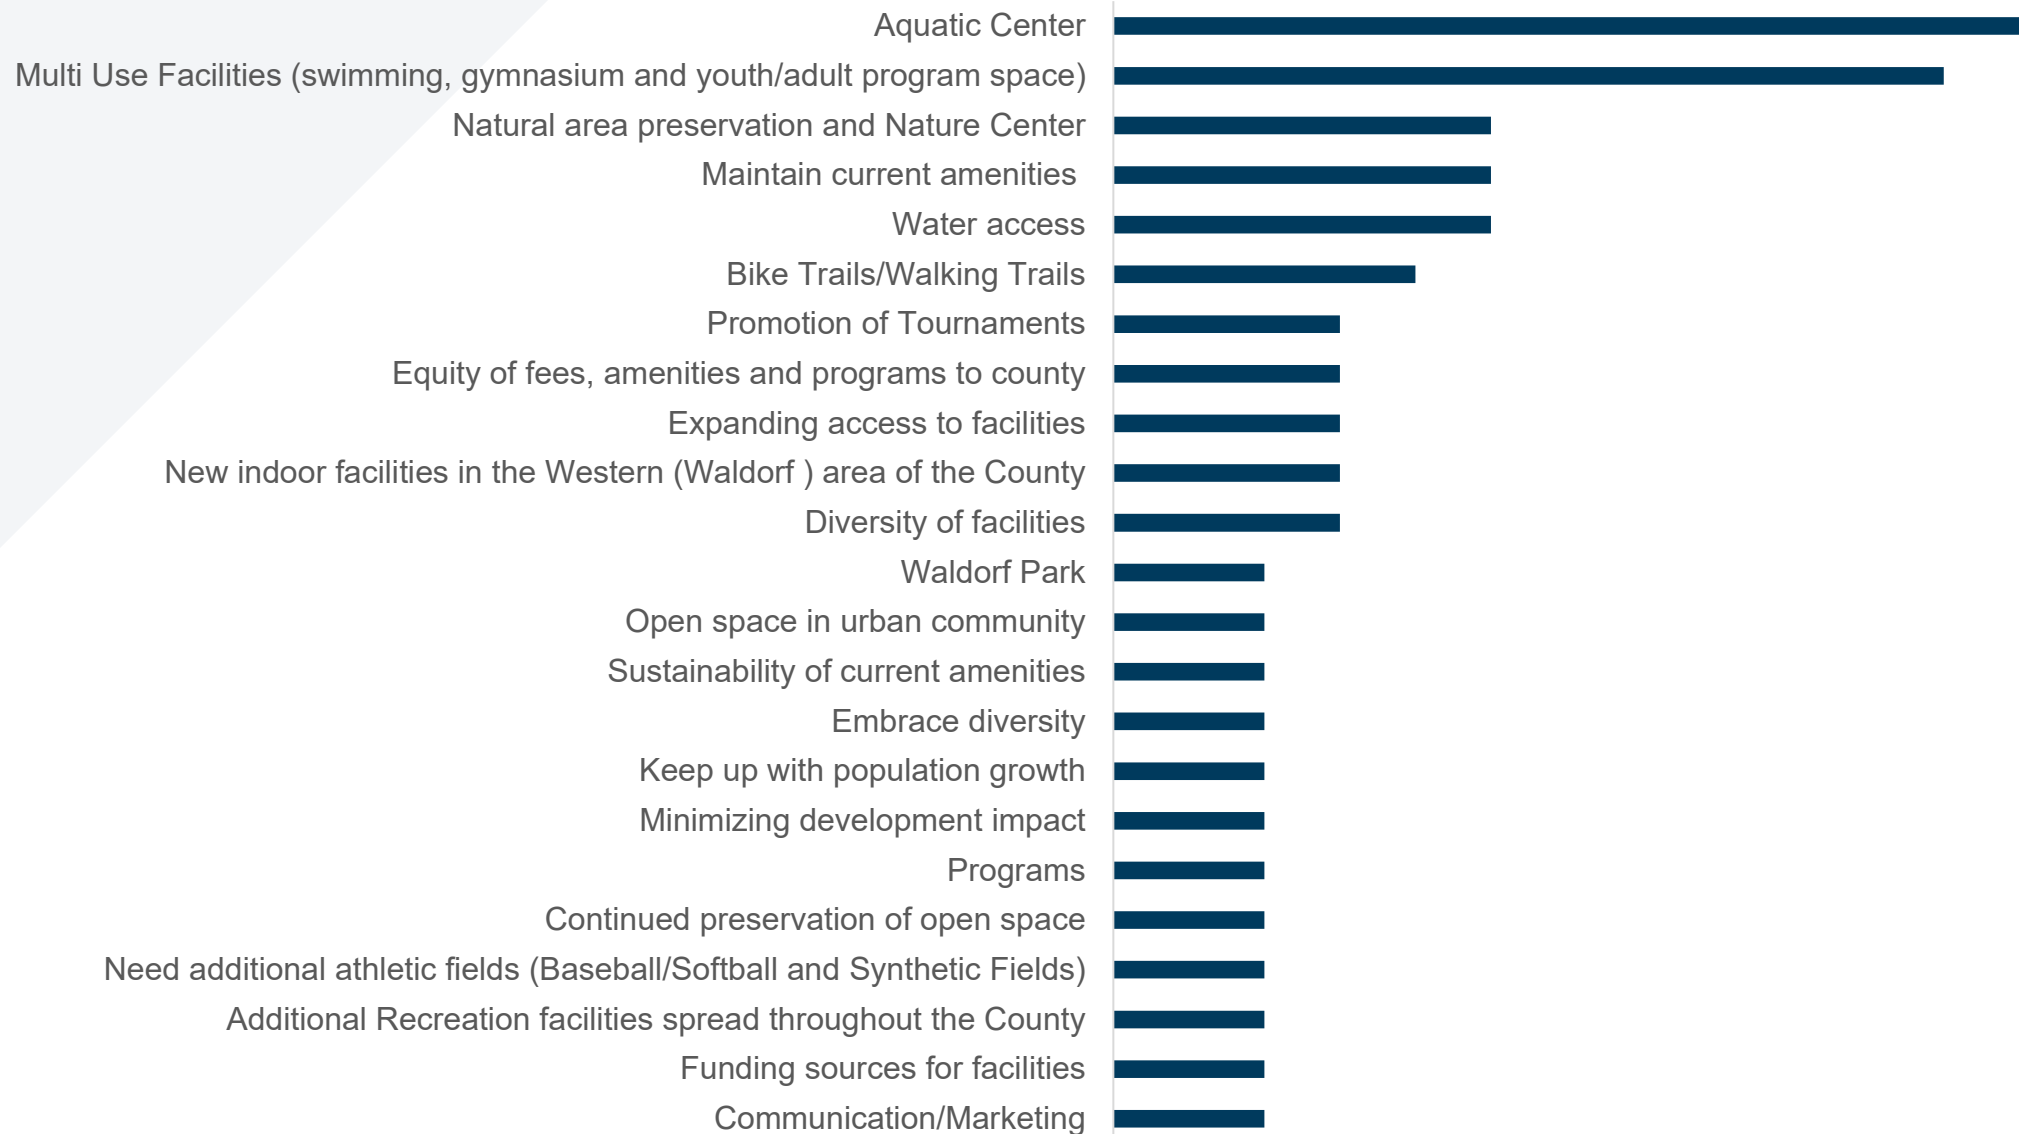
Aquatic Center
Multi Use Facilities (swimming, gymnasium and youth/adult program space)
Natural area preservation and Nature Center
Maintain current amenities
Water access
Bike Trails/Walking Trails
Promotion of Tournaments
Equity of fees, amenities and programs to county
Expanding access to facilities
New indoor facilities in the Western (Waldorf ) area of the County
Diversity of facilities
Waldorf Park
Open space in urban community
Sustainability of current amenities
Embrace diversity
Keep up with population growth
Minimizing development impact
Programs
Continued preservation of open space
Need additional athletic fields (Baseball/Softball and Synthetic Fields)
Additional Recreation facilities spread throughout the County
Funding sources for facilities
Communication/Marketing